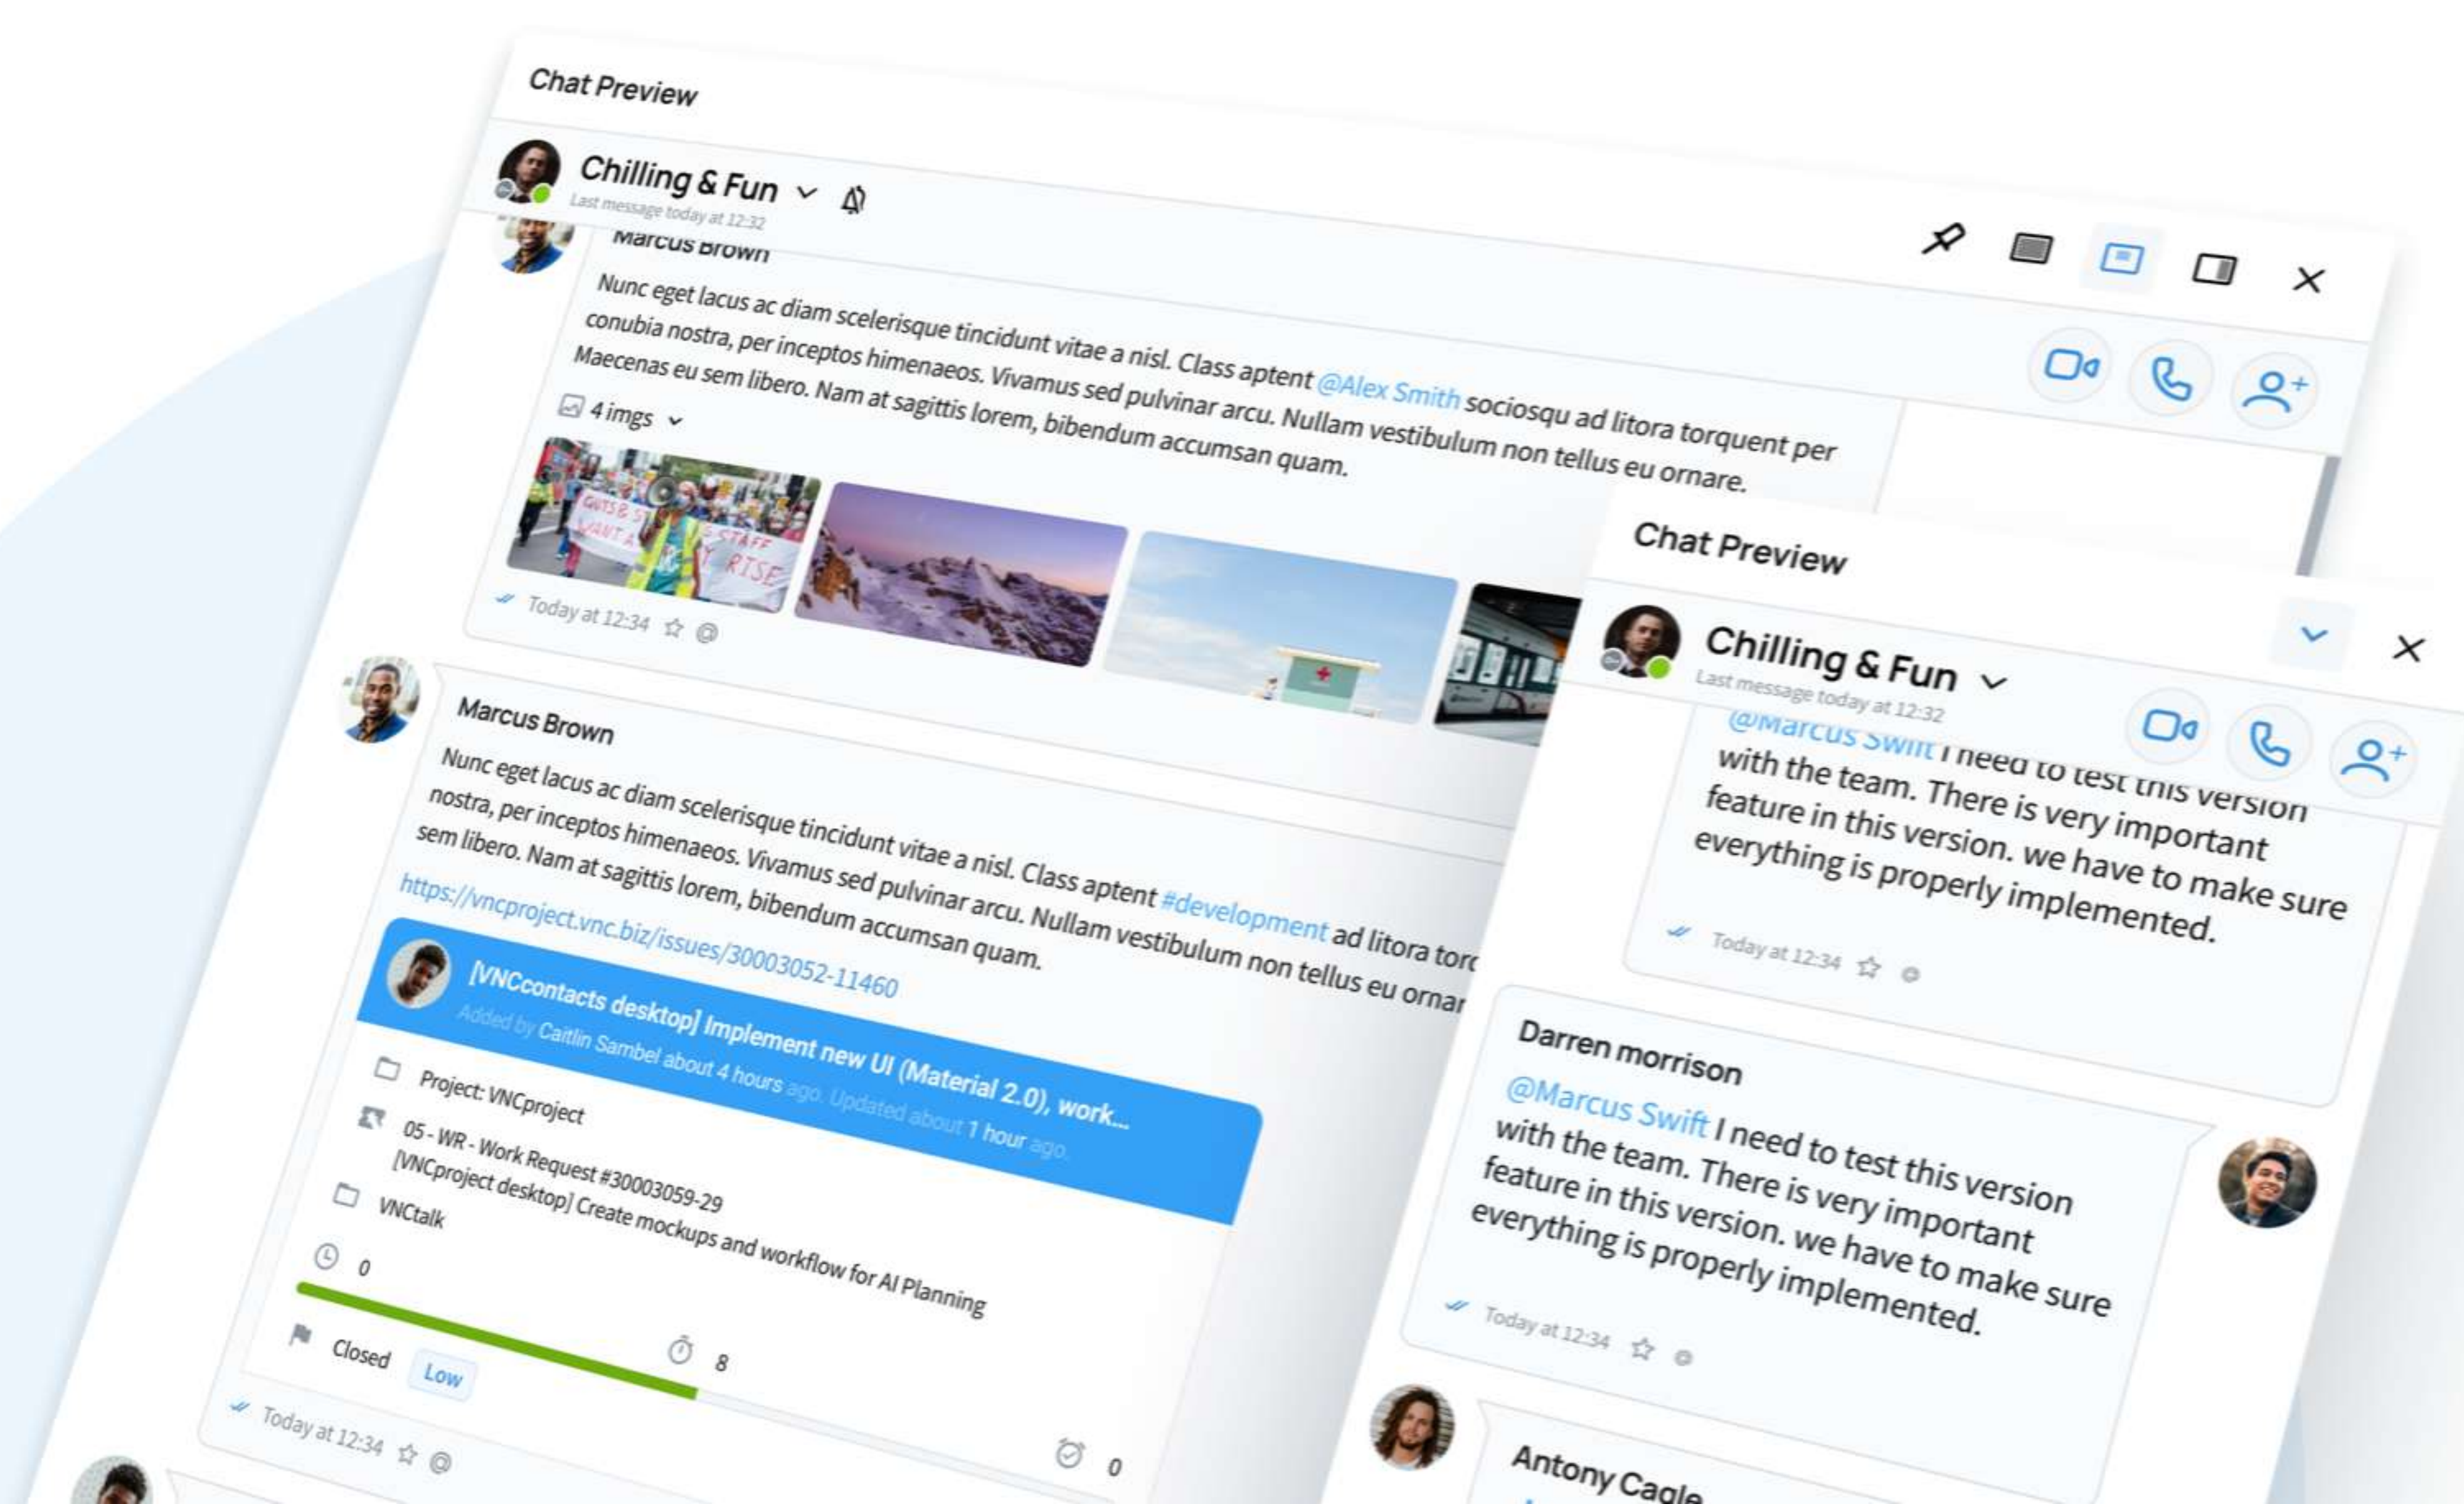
Chat Preview

Chilling & Fun
Last message today at 12:32

Marcus Brown
Nunc eget lacus ac diam scelerisque tincidunt vitae a nisl. Class aptent @Alex Smith sociosqu ad litora torquent per conubia nostra, per inceptos himenaeos. Vivamus sed pulvinar arcu. Nullam vestibulum non tellus eu ornare. Maecenas eu sem libero. Nam at sagittis lorem, bibendum accumsan quam.

4 imgs

Today at 12:34

Marcus Brown
Nunc eget lacus ac diam scelerisque tincidunt vitae a nisl. Class aptent #development ad litora torc nostra, per inceptos himenaeos. Vivamus sed pulvinar arcu. Nullam vestibulum non tellus eu ornar sem libero. Nam at sagittis lorem, bibendum accumsan quam.
https://vncproject.vnc.biz/issues/30003052-11460

[VNCcontacts desktop] Implement new UI (Material 2.0), work...
Added by Caitlin Sambel about 4 hours ago. Updated about 1 hour ago.

Project: VNCproject
05 - WR - Work Request #30003059-29
[VNCproject desktop] Create mockups and workflow for AI Planning
VNCtalk
0
Closed Low
8
0

Today at 12:34

Chat Preview

Chilling & Fun
Last message today at 12:32

@Marcus Swift I need to test this version with the team. There is very important feature in this version. we have to make sure everything is properly implemented.
Today at 12:34

Darren morrison
@Marcus Swift I need to test this version with the team. There is very important feature in this version. we have to make sure everything is properly implemented.
Today at 12:34

Antony Cagle